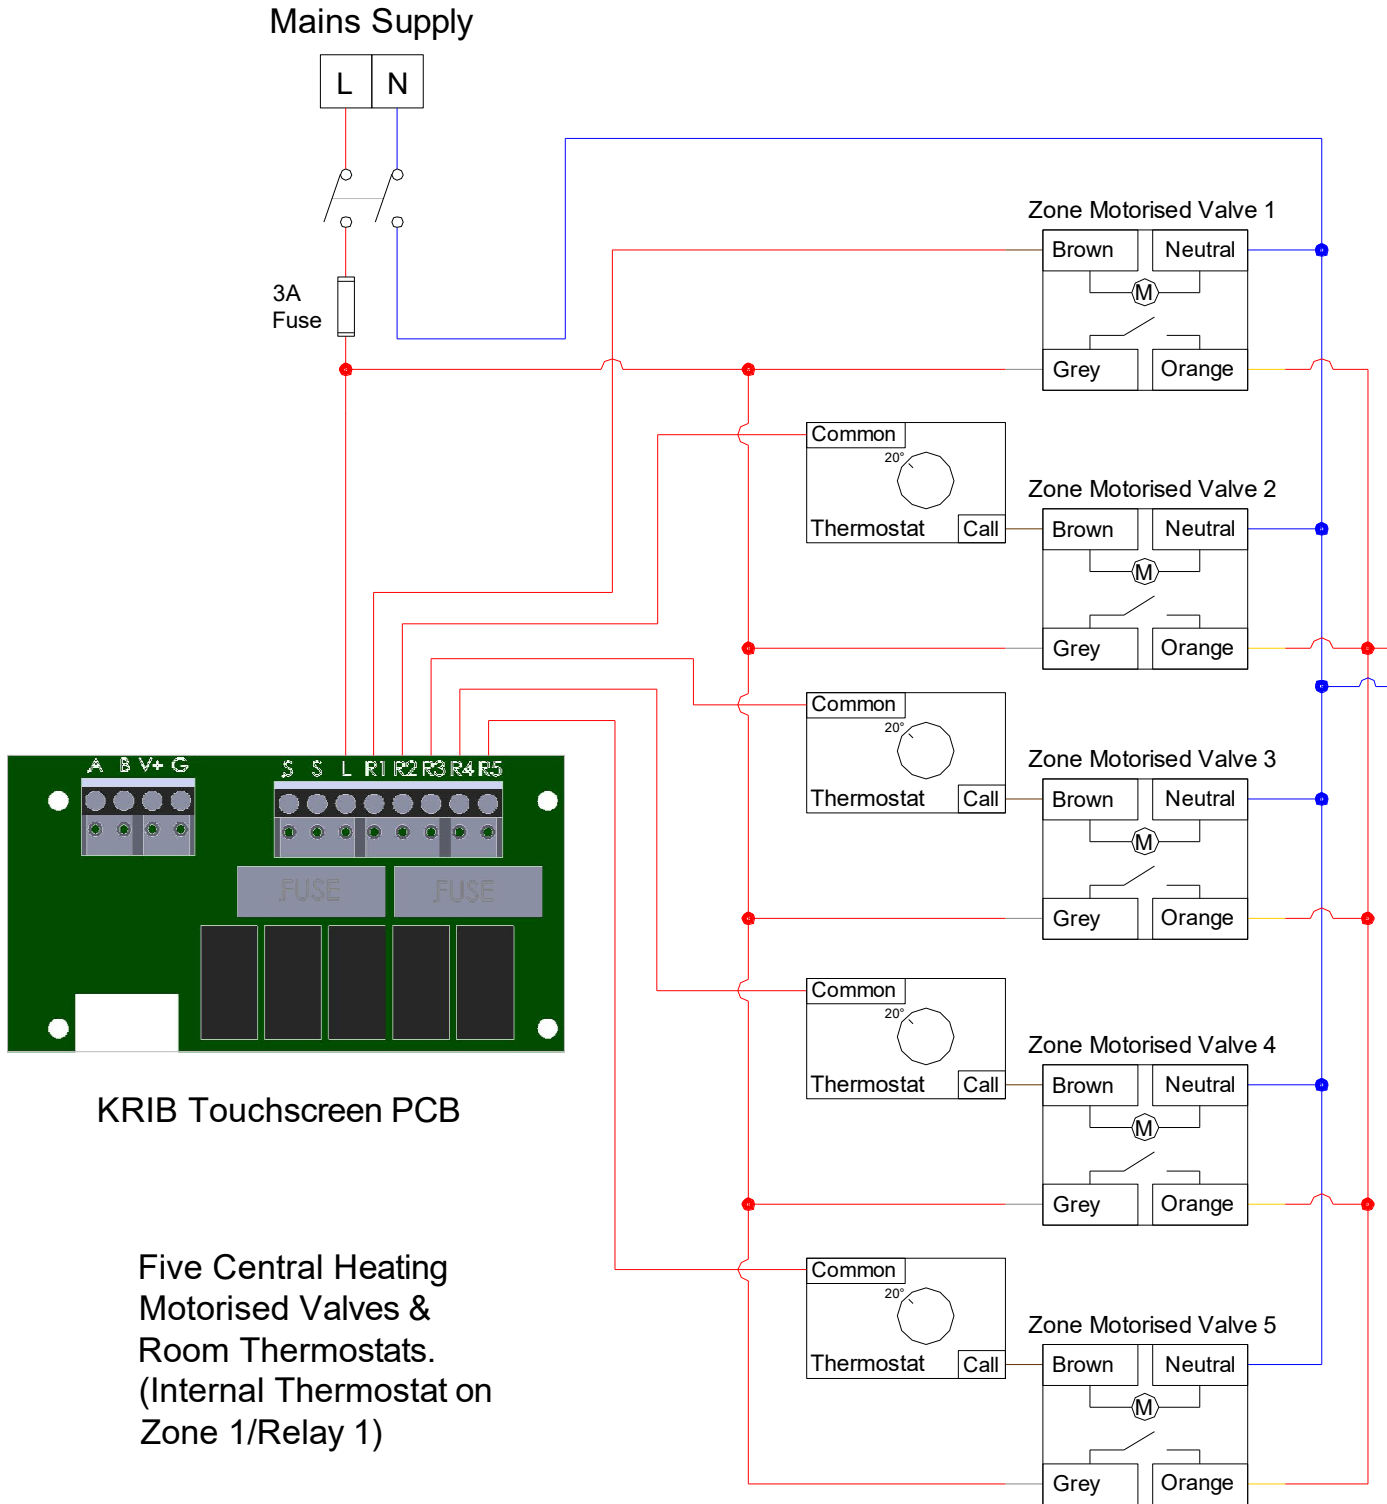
Mains Supply

L N

3A Fuse

Zone Motorised Valve 1
Brown Neutral
M
Grey Orange

Common
20°
Thermostat Call

Zone Motorised Valve 2
Brown Neutral
M
Grey Orange

Common
20°
Thermostat Call

Zone Motorised Valve 3
Brown Neutral
M
Grey Orange

Common
20°
Thermostat Call

Zone Motorised Valve 4
Brown Neutral
M
Grey Orange

Common
20°
Thermostat Call

Zone Motorised Valve 5
Brown Neutral
M
Grey Orange

A B V+ G
S S L R1 R2 R3 R4 R5
FUSE FUSE

KRIB Touchscreen PCB

Five Central Heating Motorised Valves & Room Thermostats. (Internal Thermostat on Zone 1/Relay 1)